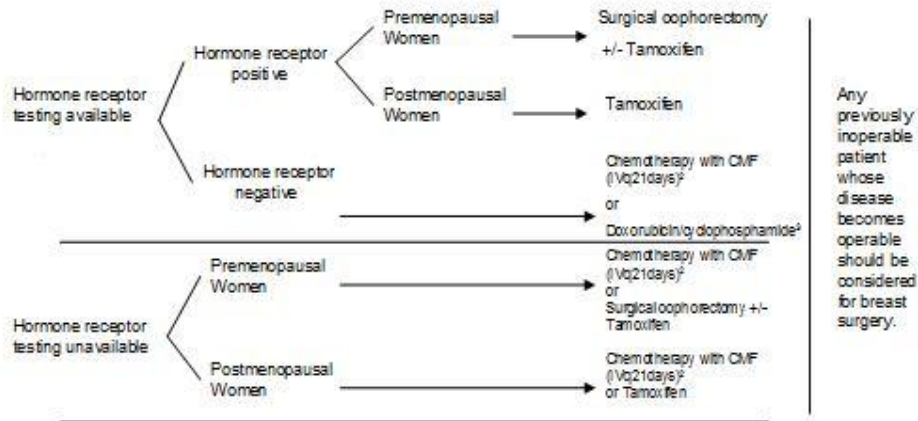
Hormone receptor testing available

Hormone receptor positive

Premenopausal Women

Surgical oophorectomy +/- Tamoxifen

Postmenopausal Women

Tamoxifen

Hormone receptor negative

Chemotherapy with CMF (IVq21days)$^{2}$ or Doxorubicin/cyclophosphamide$^{3}$

Hormone receptor testing unavailable

Premenopausal Women

Chemotherapy with CMF (IVq21days)$^{2}$ or Surgical oophorectomy +/- Tamoxifen

Postmenopausal Women

Chemotherapy with CMF (IVq21days)$^{2}$ or Tamoxifen

Any previously inoperable patient whose disease becomes operable should be considered for breast surgery.